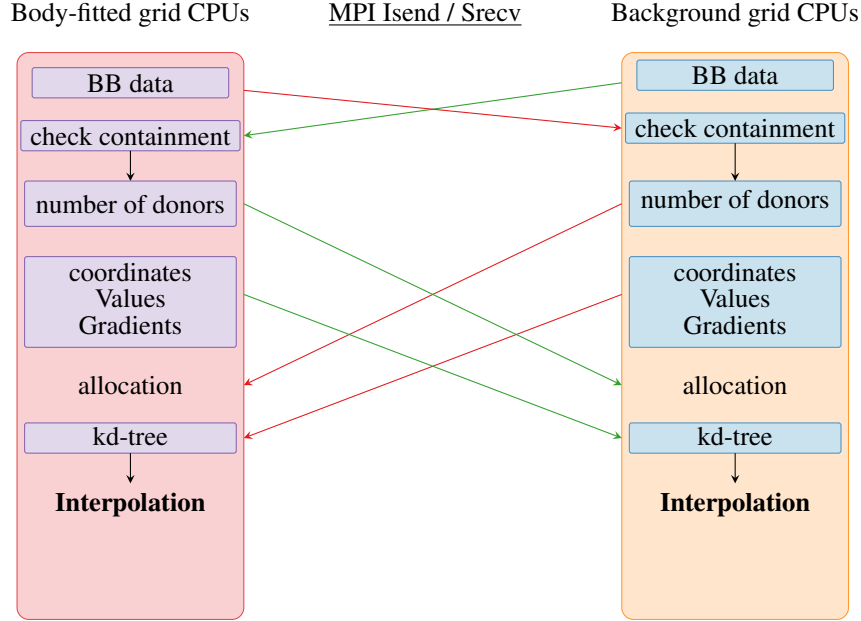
Body-fitted grid CPUs

MPI Isend / Srecv

Background grid CPUs

BB data

check containment

number of donors

coordinates
Values
Gradients

allocation

kd-tree

**Interpolation**

BB data

check containment

number of donors

coordinates
Values
Gradients

allocation

kd-tree

**Interpolation**